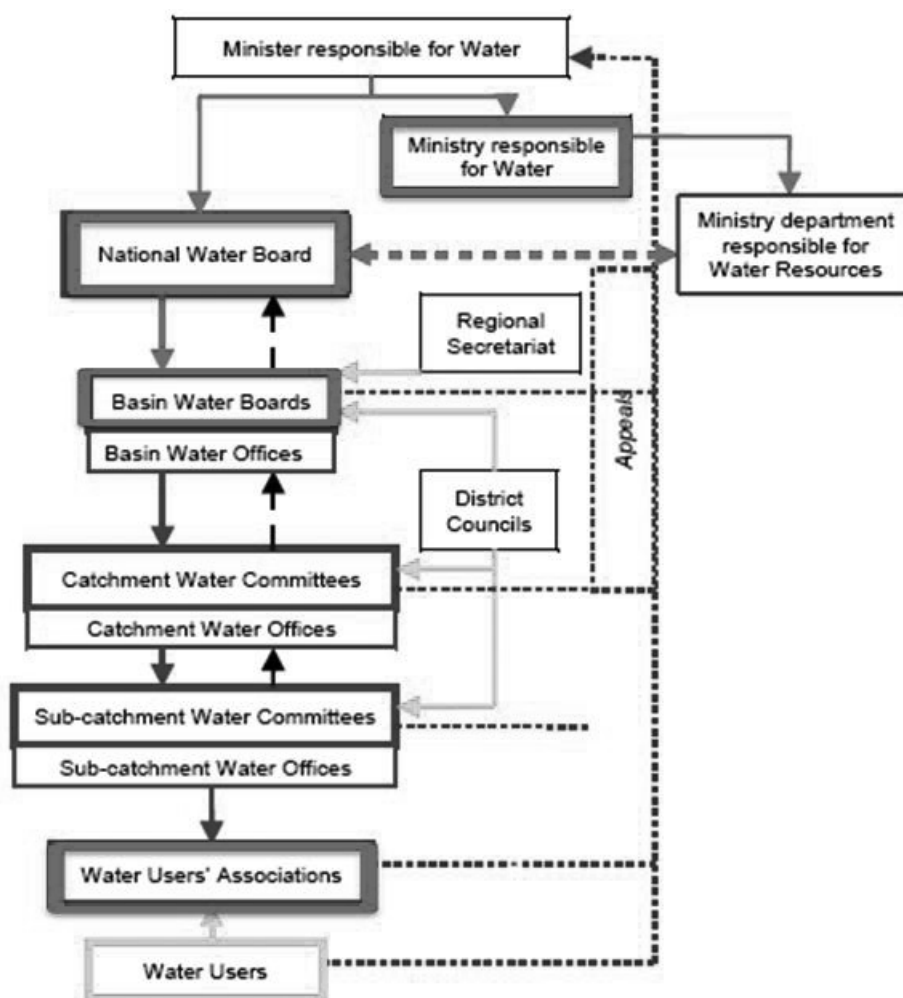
Minister responsible for Water

Ministry responsible for Water

Ministry department responsible for Water Resources

National Water Board

Regional Secretariat

Basin Water Boards

Basin Water Offices

Appeals

District Councils

Catchment Water Committees

Catchment Water Offices

Sub-catchment Water Committees

Sub-catchment Water Offices

Water Users' Associations

Water Users